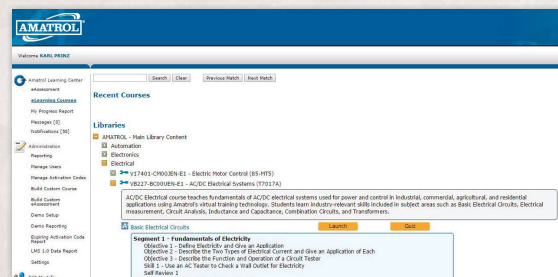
AMATROL

Welcome KARL PRINZ

Amatrol Learning Center
eAssessment
eLearning Courses
My Progress Report
Messages [0]
Notifications [56]

Administration
Reporting
Manage Users
Manage Activation Codes
Build Custom Course
Build Custom eAssessment
Demo Setup
Demo Reporting
Expiring Activation Code Report
LMS 1.0 Data Report
Settings

Search Clear Previous Match Next Match

Recent Courses

Libraries
AMATROL - Main Library Content
Automation
Electronics
Electrical
V17401-CM00IEN-E1 - Electric Motor Control (85-MT5)
VB227-BC00IEN-E1 - AC/DC Electrical Systems (T7017A)

AC/DC Electrical course teaches fundamentals of AC/DC electrical systems used for power and control in industrial, commercial, agricultural, and residential applications using Amatrol's virtual training technology. Students learn industry-relevant skills included in subject areas such as Basic Electrical Circuits, Electrical measurement, Circuit Analysis, Inductance and Capacitance, Combination Circuits, and Transformers.

Basic Electrical Circuits Launch Quiz

Segment 1 - Fundamentals of Electricity
Objective 1 - Define Electricity and Give an Application
Objective 2 - Describe the Two Types of Electrical Current and Give an Application of Each
Objective 3 - Describe the Function and Operation of a Circuit Tester
Skill 1 - Use an AC Tester to Check a Wall Outlet for Electricity
Self Review 1